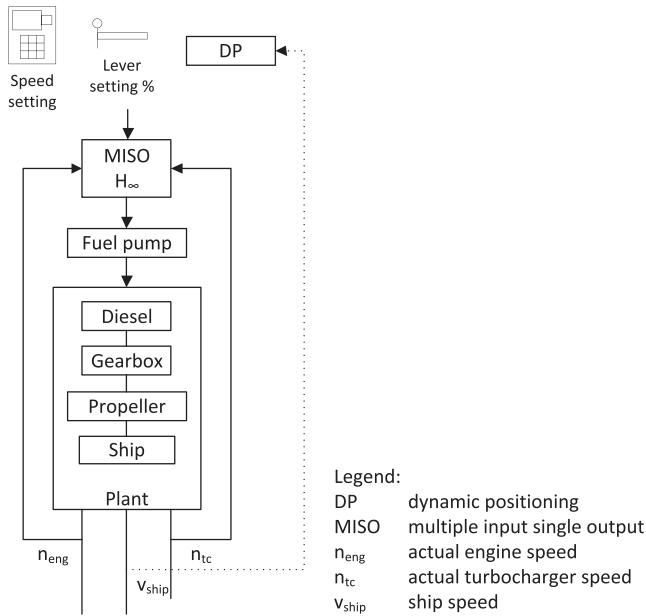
Speed setting

Lever setting %

DP

MISO
$H_\infty$

Fuel pump

Diesel

Gearbox

Propeller

Ship

Plant

$n_{eng}$

$v_{ship}$

$n_{tc}$

Legend:

| | |
|---|---|
| DP | dynamic positioning |
| MISO | multiple input single output |
| $n_{eng}$ | actual engine speed |
| $n_{tc}$ | actual turbocharger speed |
| $v_{ship}$ | ship speed |